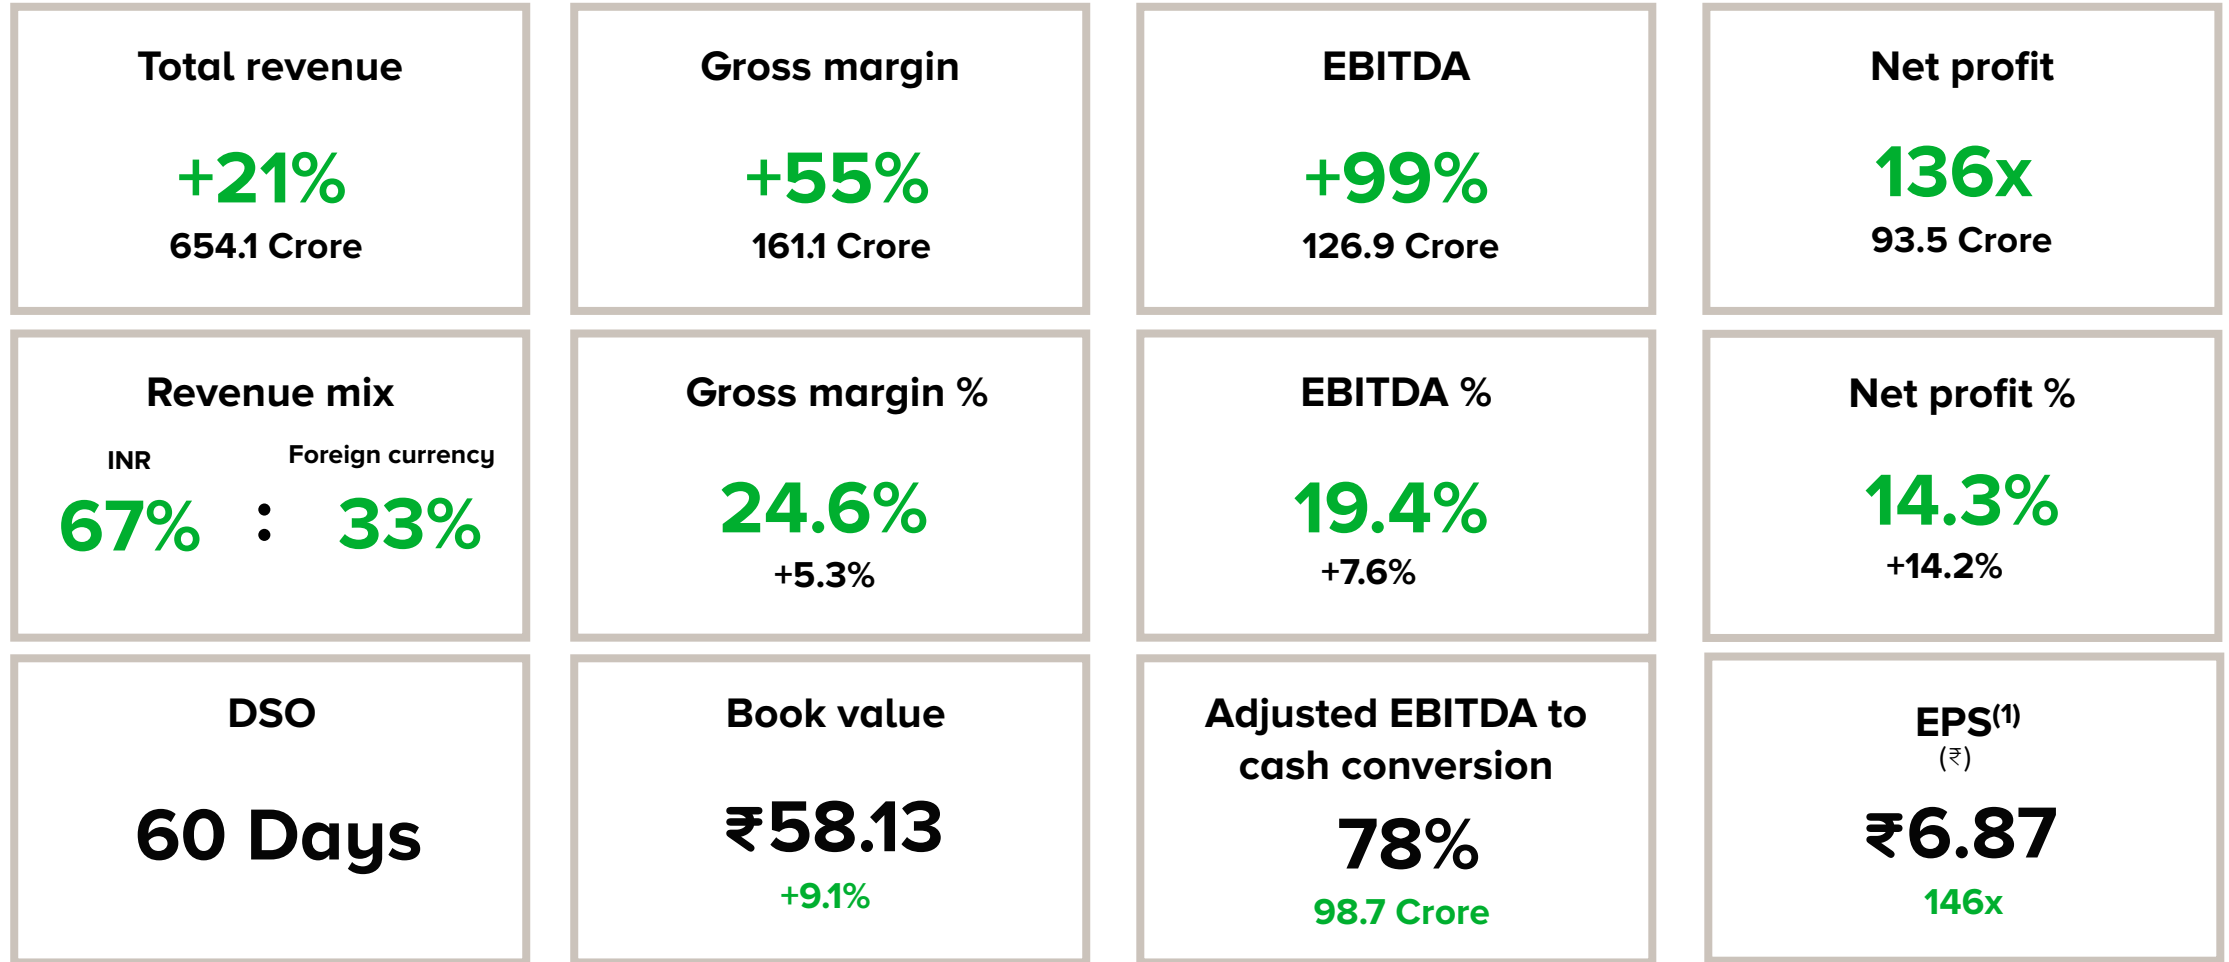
Total revenue

+21%

654.1 Crore

Gross margin

+55%

161.1 Crore

EBITDA

+99%

126.9 Crore

Net profit

136x

93.5 Crore

Revenue mix

INR

67% : 33%

Foreign currency

Gross margin %

24.6%

+5.3%

EBITDA %

19.4%

+7.6%

Net profit %

14.3%

+14.2%

DSO

60 Days

Book value

₹58.13

+9.1%

Adjusted EBITDA to cash conversion

78%

98.7 Crore

EPS$^{(1)}$
(₹)

₹6.87

146x